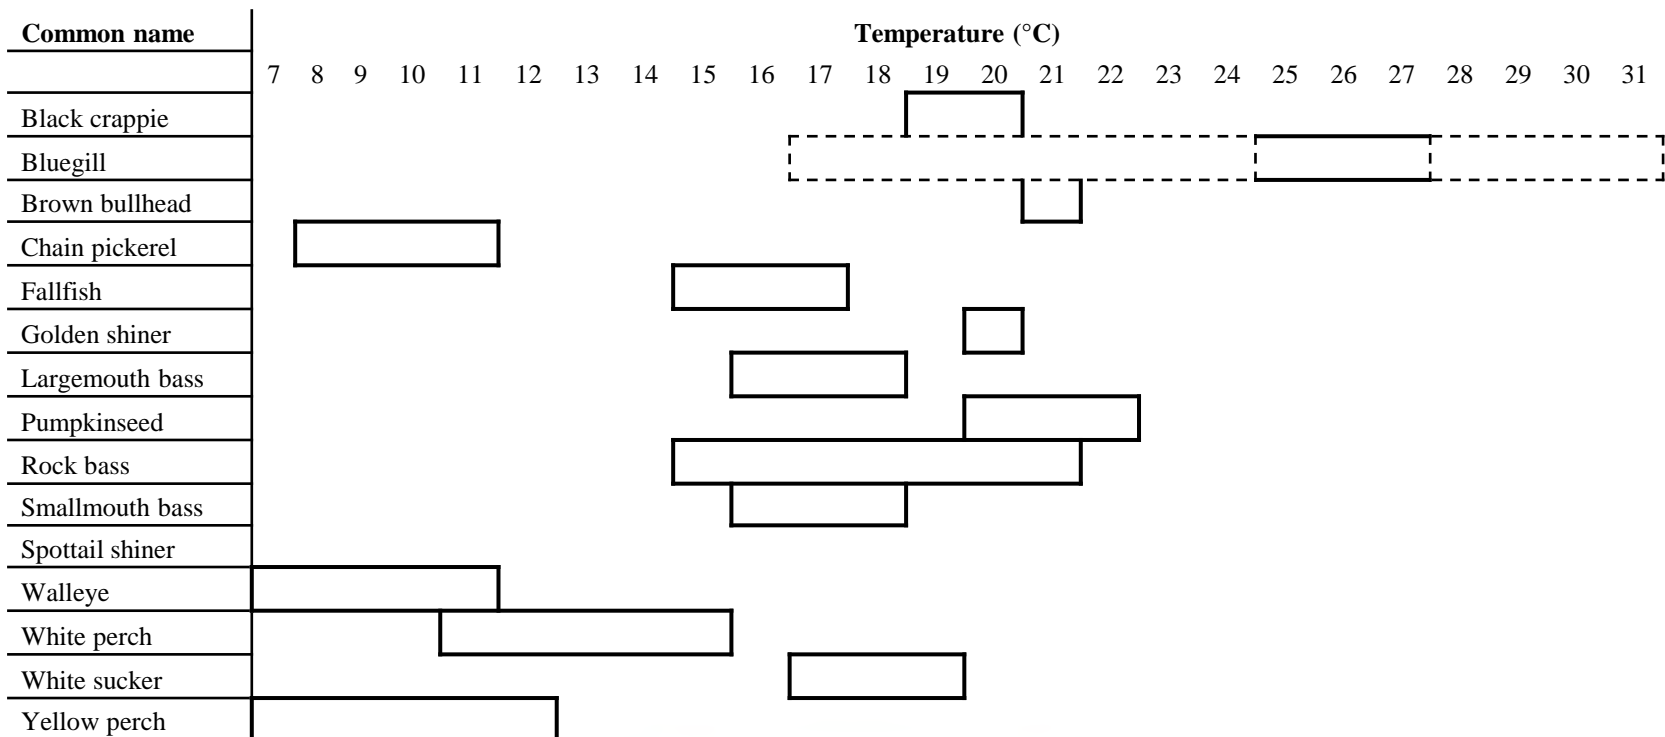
| Common name | Temperature (°C) |
|---|---|
| | 7 8 9 10 11 12 13 14 15 16 17 18 19 20 21 22 23 24 25 26 27 28 29 30 31 |
| Black crappie | |
| Bluegill | |
| Brown bullhead | |
| Chain pickerel | |
| Fallfish | |
| Golden shiner | |
| Largemouth bass | |
| Pumpkinseed | |
| Rock bass | |
| Smallmouth bass | |
| Spottail shiner | |
| Walleye | |
| White perch | |
| White sucker | |
| Yellow perch | |